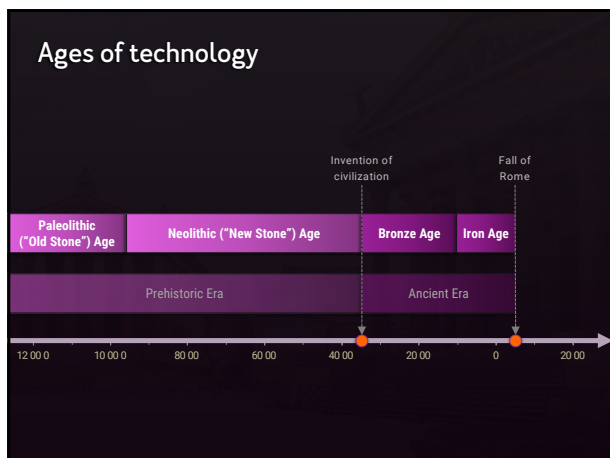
Ages of technology

Invention of civilization

Fall of Rome

Paleolithic ("Old Stone") Age

Neolithic ("New Stone") Age

Bronze Age

Iron Age

Prehistoric Era

Ancient Era

12 00 0

10 00 0

80 00

60 00

40 00

20 00

0

20 00